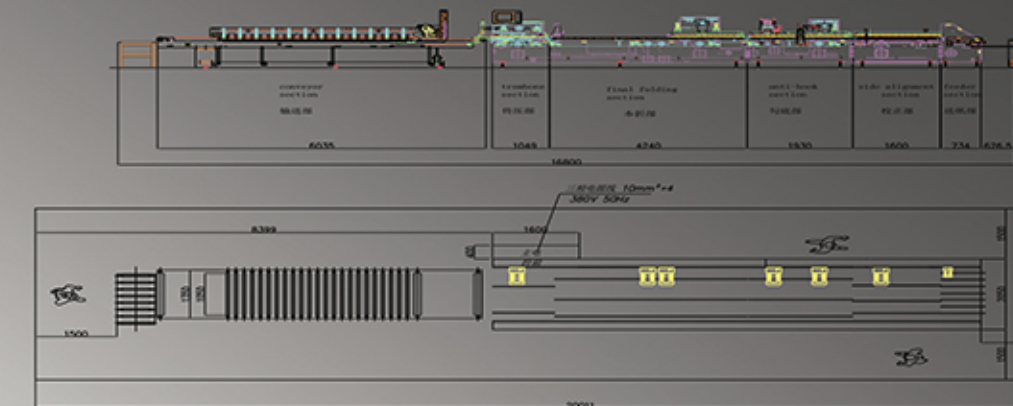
conveyor section

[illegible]

trombone section

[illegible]

final folding section

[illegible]

anti-hook section

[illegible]

side alignment section

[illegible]

feeder section

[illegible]

6035

1049

4740

1930

1600

734

676.5

16800

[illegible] $10mm^2*4$
380V 50Hz

8399

1600

1500

20001